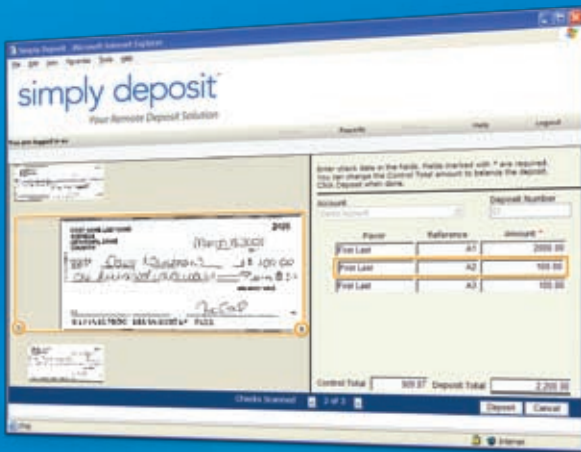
Simply Deposit - Microsoft Internet Explorer

File Edit View Favorites Tools Help

simply deposit

Your Remote Deposit Solution

Reports Help Logout

You are logged in as

Enter check data in the fields. Fields marked with * are required. You can change the Control Total amount to balance the deposit. Click Deposit when done.

Account

Deposit Number

| Payee | Reference | Amount * |
|---|---|---|
| First Last | A1 | 2000.00 |
| First Last | A2 | 100.00 |
| First Last | A3 | 100.00 |

2105

March 15, 2008

$ 100.00

Control Total 509.57 Deposit Total 2,200.00

Checks Scanned 2 of 3

Deposit Cancel

Internet